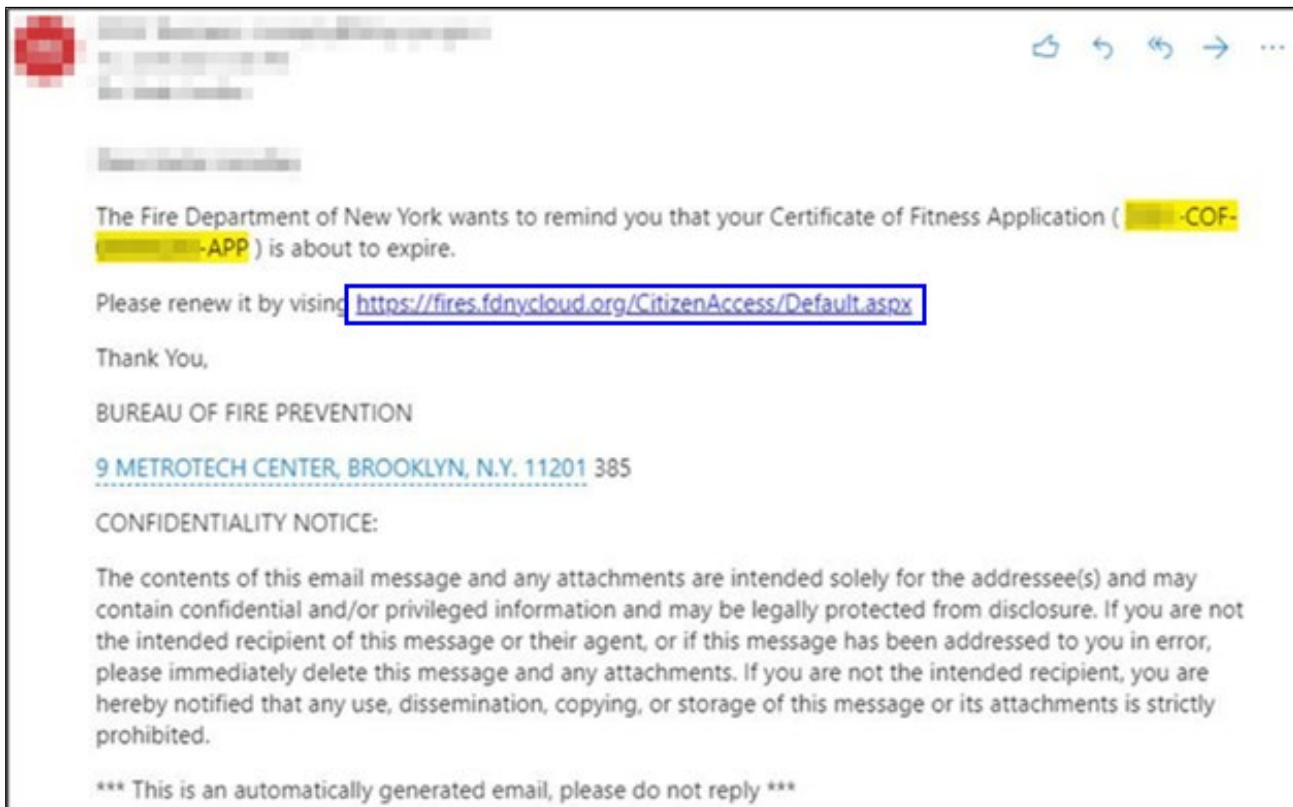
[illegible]
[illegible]
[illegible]

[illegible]

The Fire Department of New York wants to remind you that your Certificate of Fitness Application ( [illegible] -COF- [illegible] -APP ) is about to expire.

Please renew it by vising https://fires.fdnycloud.org/CitizenAccess/Default.aspx

Thank You,

BUREAU OF FIRE PREVENTION

9 METROTECH CENTER, BROOKLYN, N.Y. 11201 385

CONFIDENTIALITY NOTICE:

The contents of this email message and any attachments are intended solely for the addressee(s) and may contain confidential and/or privileged information and may be legally protected from disclosure. If you are not the intended recipient of this message or their agent, or if this message has been addressed to you in error, please immediately delete this message and any attachments. If you are not the intended recipient, you are hereby notified that any use, dissemination, copying, or storage of this message or its attachments is strictly prohibited.

*** This is an automatically generated email, please do not reply ***